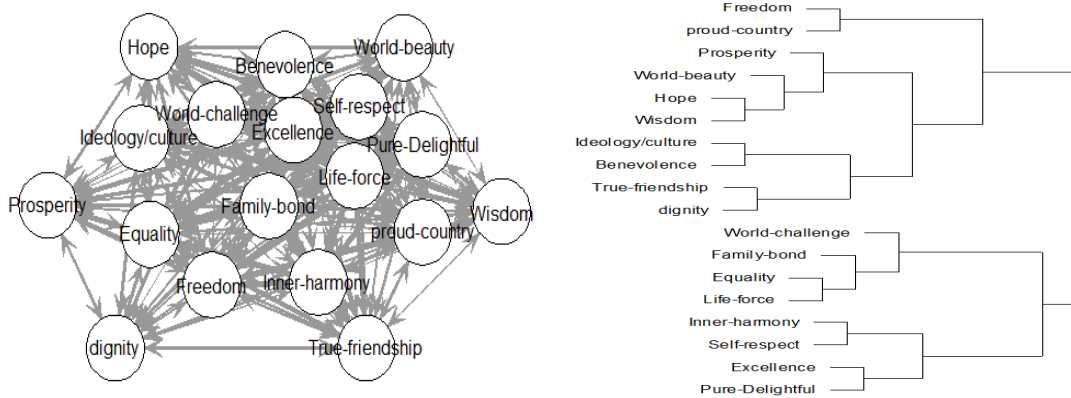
Hope
Benevolence
World-beauty
World-challenge
Self-respect
Ideology/culture
Excellence
Pure-Delightful
Life-force
Prosperity
Family-bond
Wisdom
Equality
proud-country
Freedom
inner-harmony
dignity
True-friendship

Freedom
proud-country
Prosperity
World-beauty
Hope
Wisdom
Ideology/culture
Benevolence
True-friendship
dignity
World-challenge
Family-bond
Equality
Life-force
Inner-harmony
Self-respect
Excellence
Pure-Delightful